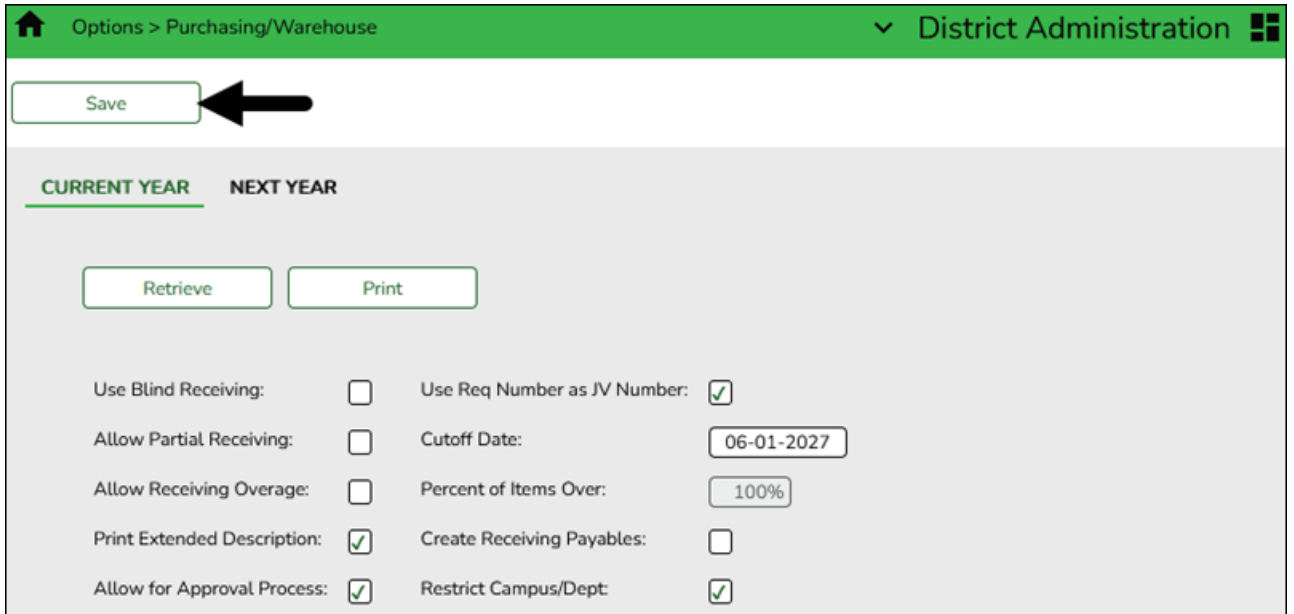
Options > Purchasing/Warehouse

District Administration

Save

CURRENT YEAR NEXT YEAR

Retrieve Print

Use Blind Receiving:
Use Req Number as JV Number:
Allow Partial Receiving:
Cutoff Date: 06-01-2027
Allow Receiving Overage:
Percent of Items Over: 100%
Print Extended Description:
Create Receiving Payables:
Allow for Approval Process:
Restrict Campus/Dept: